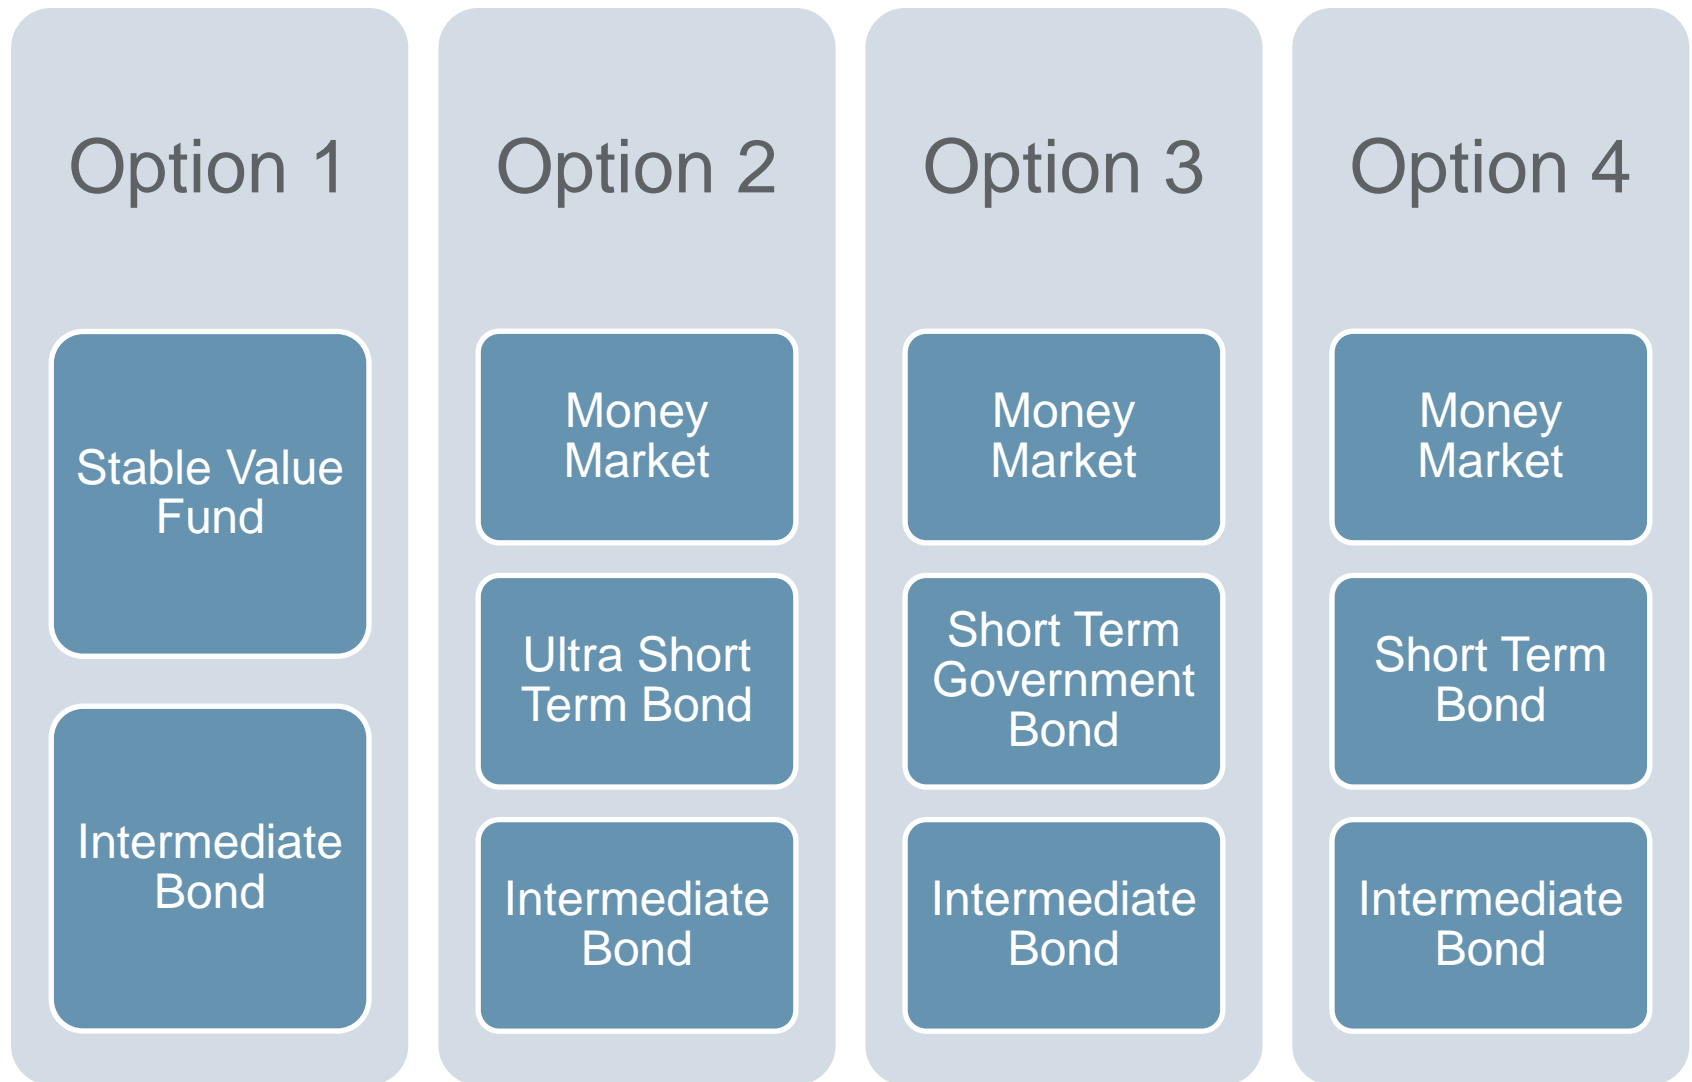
Option 1

Stable Value Fund

Intermediate Bond

Option 2

Money Market

Ultra Short Term Bond

Intermediate Bond

Option 3

Money Market

Short Term Government Bond

Intermediate Bond

Option 4

Money Market

Short Term Bond

Intermediate Bond